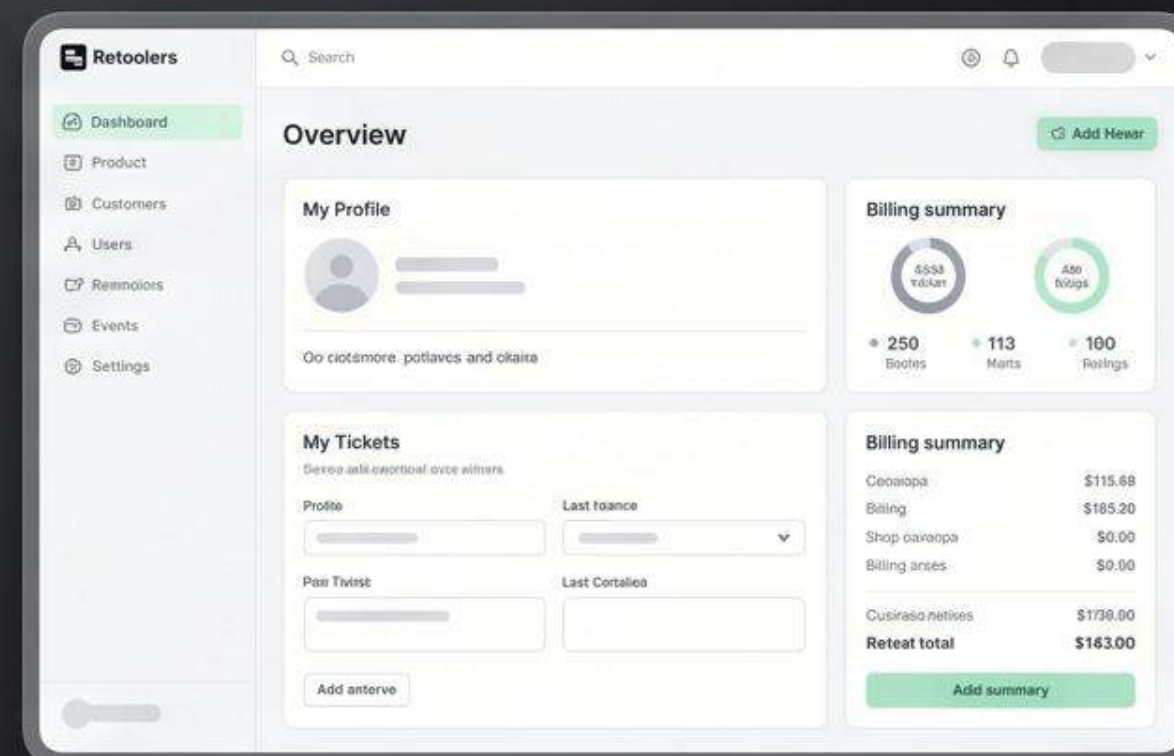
Retoolers

Dashboard
Product
Customers
Users
Remnolors
Events
Settings

Search

Overview

Add Hewar

My Profile

Oo ciotsmore. potlaves and okaira

Billing summary

4553 Ydoan

Ate fotigs

250 Bootes

113 Marts

100 Rotings

My Tickets

Serea adi caortoal over wihers

Profile

Last foance

Pan Tivise

Last Cortalica

Add anterve

Billing summary

| | |
|---|---|
| Ceoaiopa | $115.68 |
| Billing | $185.20 |
| Shop oaxaopa | $0.00 |
| Billing arses | $0.00 |
| Cusiraso netises | $1738.00 |
| Reteat total | $163.00 |

Add summary